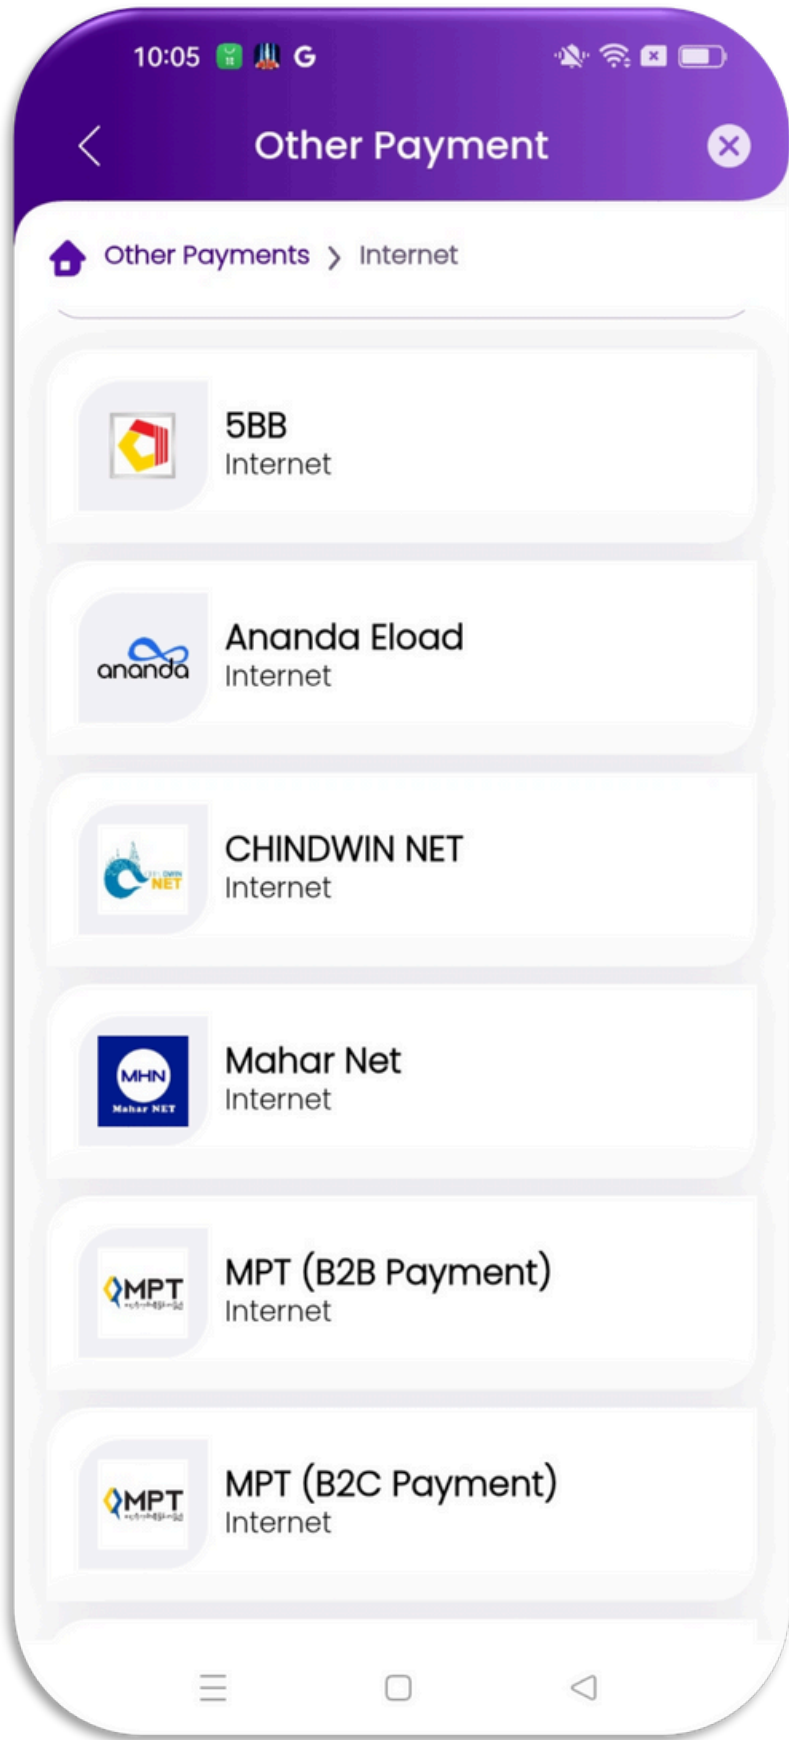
10:05 G

Other Payment

Other Payments > Internet

5BB
Internet

ananda
Ananda Eload
Internet

NET
CHINDWIN NET
Internet

MHN
Mahar NET
Mahar Net
Internet

MPT
MPT (B2B Payment)
Internet

MPT
MPT (B2C Payment)
Internet